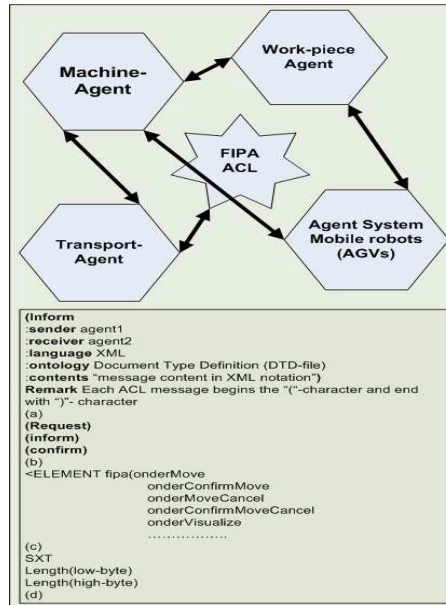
Machine-Agent

Work-piece Agent

FIPA ACL

Transport-Agent

Agent System Mobile robots (AGVs)

(Inform
:sender agent1
:receiver agent2
:language XML
:ontology Document Type Definition (DTD-file)
:contents "message content in XML notation")
Remark Each ACL message begins the "("-character and end with ")"- character
(a)
(Request)
(inform)
(confirm)
(b)
<ELEMENT fipa(onderMove
onderConfirmMove
onderMoveCancel
onderConfirmMoveCancel
onderVisualize
……………
(c)
SXT
Length(low-byte)
Length(high-byte)
(d)